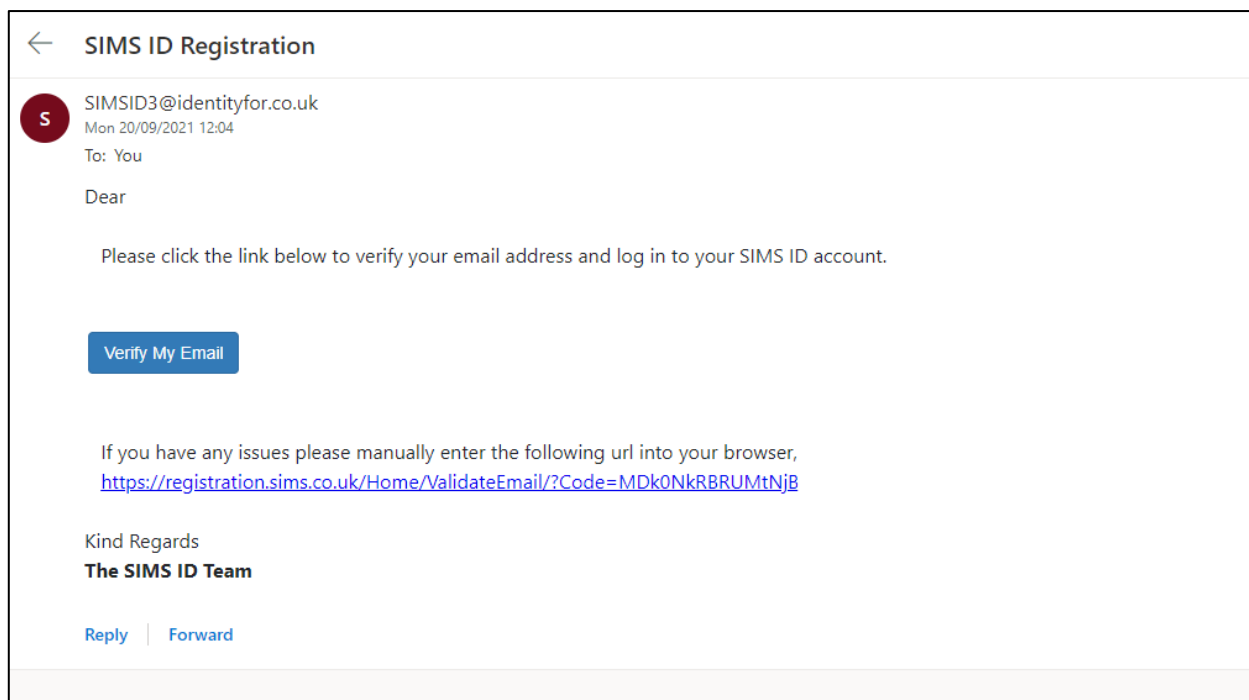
SIMS ID Registration

S

SIMSID3@identityfor.co.uk
Mon 20/09/2021 12:04
To: You

Dear

Please click the link below to verify your email address and log in to your SIMS ID account.

Verify My Email

If you have any issues please manually enter the following url into your browser, https://registration.sims.co.uk/Home/ValidateEmail/?Code=MDk0NkRBRUMtNjB

Kind Regards
**The SIMS ID Team**

Reply | Forward